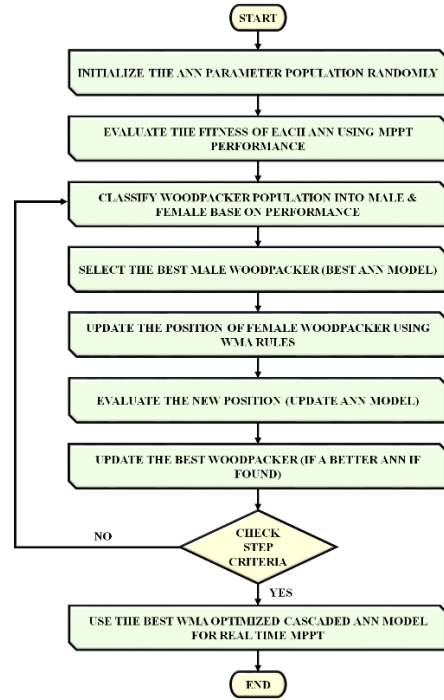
START

INITIALIZE THE ANN PARAMETER POPULATION RANDOMLY

EVALUATE THE FITNESS OF EACH ANN USING MPPT PERFORMANCE

CLASSIFY WOODPACKER POPULATION INTO MALE & FEMALE BASE ON PERFORMANCE

SELECT THE BEST MALE WOODPACKER (BEST ANN MODEL)

UPDATE THE POSITION OF FEMALE WOODPACKER USING WMA RULES

EVALUATE THE NEW POSITION (UPDATE ANN MODEL)

UPDATE THE BEST WOODPACKER (IF A BETTER ANN IF FOUND)

NO

CHECK STEP CRITERIA

YES

USE THE BEST WMA OPTIMIZED CASCADED ANN MODEL FOR REAL TIME MPPT

END